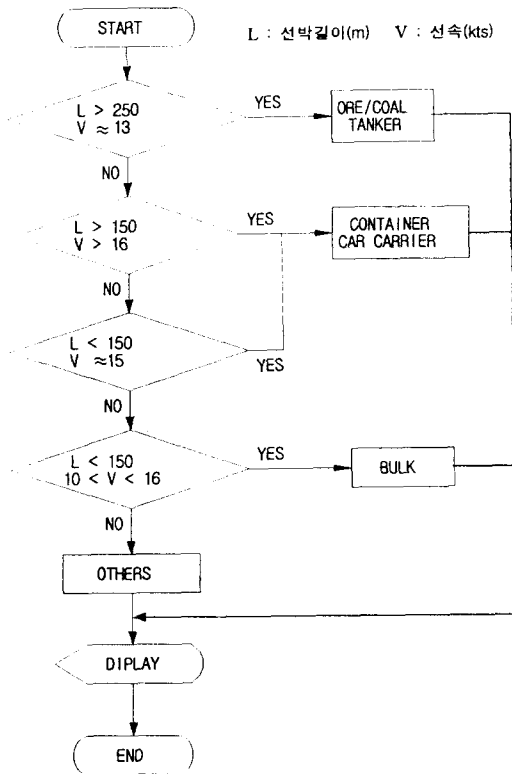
START

L : 선박길이(m) V : 선속(kts)

L > 250
V ≈ 13

YES

ORE/COAL
TANKER

NO

L > 150
V > 16

YES

CONTAINER
CAR CARRIER

NO

L < 150
V ≈15

YES

NO

L < 150
10 < V < 16

YES

BULK

NO

OTHERS

DIPLAY

END